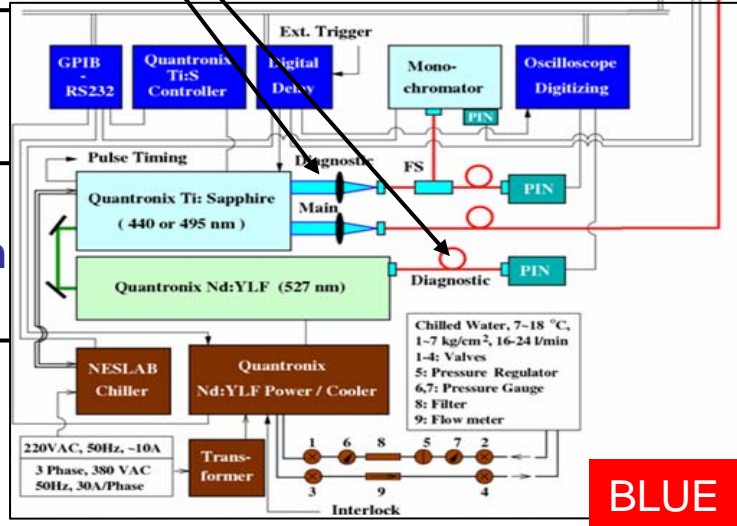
Ext. Trigger

GPIB - RS232

Quantronix Ti:S Controller

Digital Delay

Mono-chromator

PIN

Oscilloscope Digitizing

Pulse Timing

Diagnostic

FS

PIN

Quantronix Ti: Sapphire ( 440 or 495 nm )

Main

Quantronix Nd:YLF (527 nm)

Diagnostic

PIN

Chilled Water, 7~18 °C, 1~7 kg/cm², 16-24 l/min
1-4: Valves
5: Pressure Regulator
6,7: Pressure Gauge
8: Filter
9: Flow meter

NESLAB Chiller

Quantronix Nd:YLF Power / Cooler

220VAC, 50Hz, ~10A

3 Phase, 380 VAC 50Hz, 30A/Phase

Trans-former

1 6 8 5 7 2

3 9 4

Interlock

BLUE